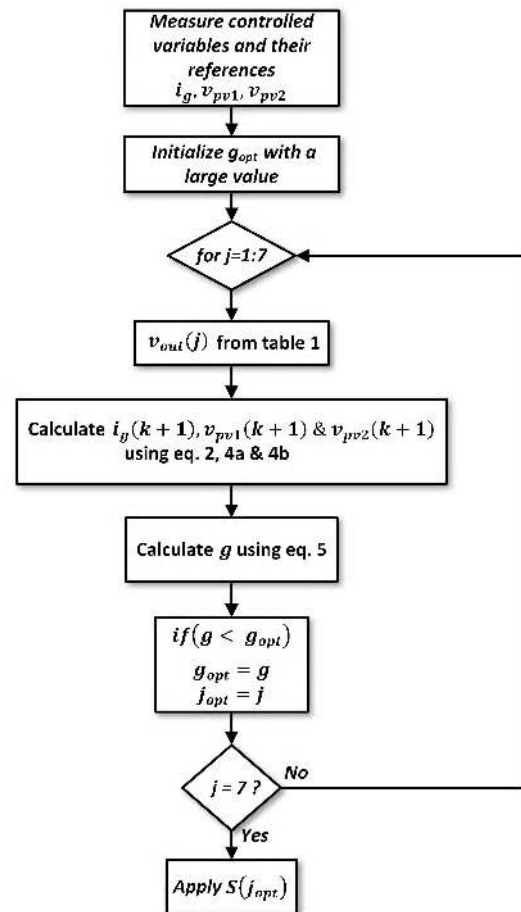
Measure controlled variables and their references
$i_g, v_{pv1}, v_{pv2}$

Initialize $g_{opt}$ with a large value

for j=1:7

$v_{out}(j)$ from table 1

Calculate $i_g(k+1), v_{pv1}(k+1)$ & $v_{pv2}(k+1)$ using eq. 2, 4a & 4b

Calculate $g$ using eq. 5

$if(g < g_{opt})$
$g_{opt} = g$
$j_{opt} = j$

j = 7 ?

No

Yes

Apply $S(j_{opt})$